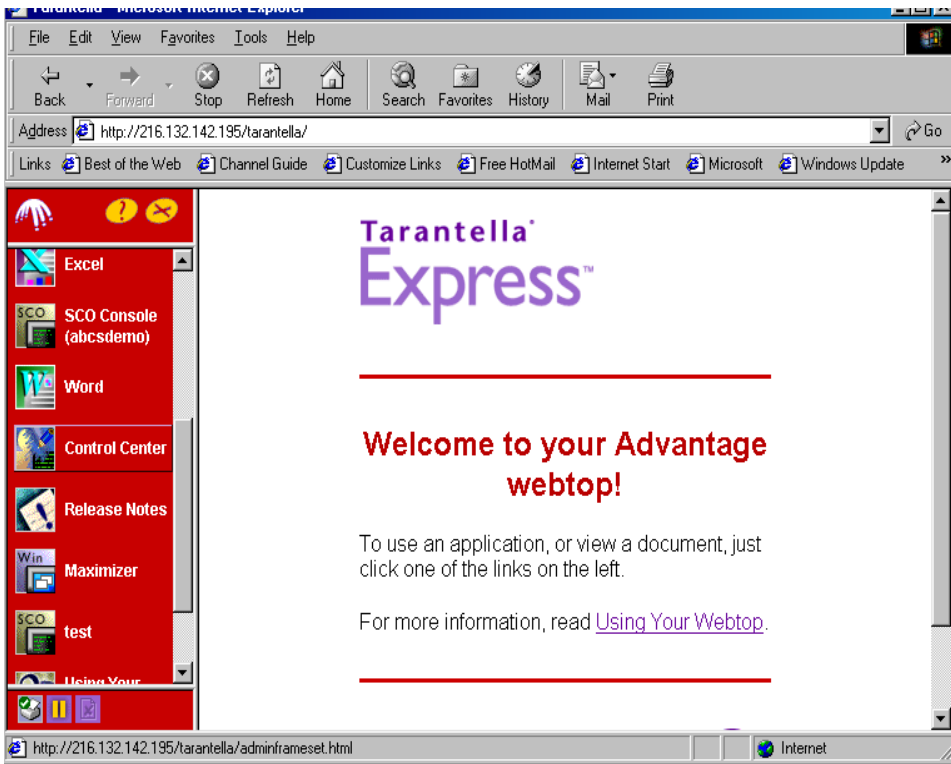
Tarantella - Microsoft Internet Explorer

File Edit View Favorites Tools Help

Back Forward Stop Refresh Home Search Favorites History Mail Print

Address http://216.132.142.195/tarantella/ Go

Links Best of the Web Channel Guide Customize Links Free HotMail Internet Start Microsoft Windows Update

Excel

SCO Console (abcsdemo)

Word

Control Center

Release Notes

Maximizer

test

Using Your

Tarantella Express™

Welcome to your Advantage webtop!

To use an application, or view a document, just click one of the links on the left.

For more information, read Using Your Webtop.

http://216.132.142.195/tarantella/adminframeset.html Internet